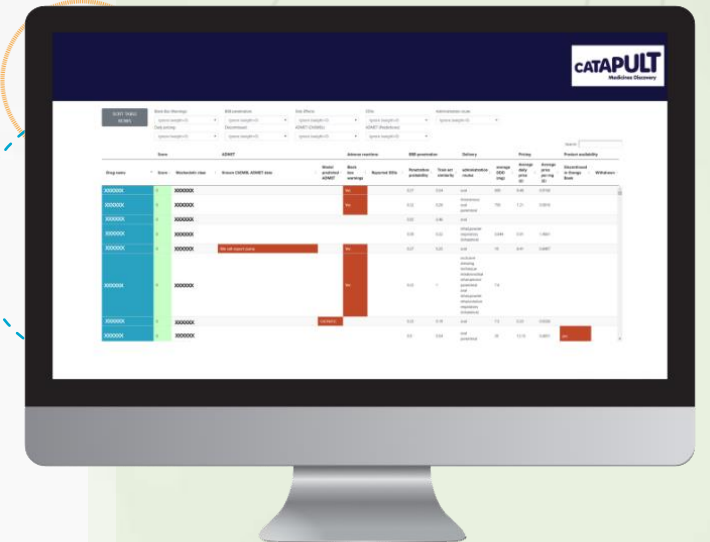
CATAPULT
Medicines Discovery

SORT TABLE BY ...

| Drug name | Score | Molecule class | ADMET | | | Adverse reactions | | BBB penetration | | Delivery | | Pricing | | Product availability | |
|---|---|---|---|---|---|---|---|---|---|---|---|---|---|---|---|
| XXXXXX | | XXXXXX | | | | Yes | | 0.27 | 0.24 | oral | | | | | |
| XXXXXX | | XXXXXX | | | | Yes | | 0.22 | 0.20 | | | | | | |
| XXXXXX | | XXXXXX | | | | | | 0.02 | 0.08 | oral | | | | | |
| XXXXXX | | XXXXXX | | | | | | 0.09 | 0.22 | | | | | | |
| XXXXXX | | XXXXXX | No cell report score | | | Yes | | 0.27 | 0.23 | oral | | | | | |
| XXXXXX | | XXXXXX | | | | Yes | | 0.22 | 1 | | | | | | |
| XXXXXX | | XXXXXX | | | | | | 0.02 | 0.18 | oral | | | | | |
| XXXXXX | | XXXXXX | | | | | | 0.0 | 0.03 | oral | | | | | |